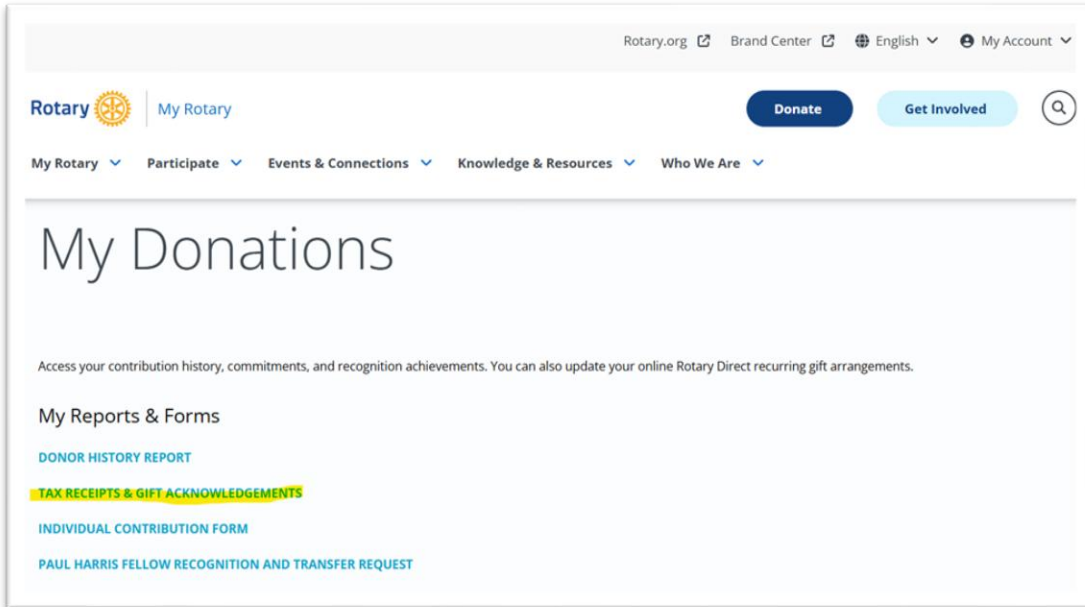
Rotary.org Brand Center English My Account

Rotary My Rotary

Donate Get Involved

My Rotary Participate Events & Connections Knowledge & Resources Who We Are

My Donations

Access your contribution history, commitments, and recognition achievements. You can also update your online Rotary Direct recurring gift arrangements.

My Reports & Forms

DONOR HISTORY REPORT

TAX RECEIPTS & GIFT ACKNOWLEDGEMENTS

INDIVIDUAL CONTRIBUTION FORM

PAUL HARRIS FELLOW RECOGNITION AND TRANSFER REQUEST